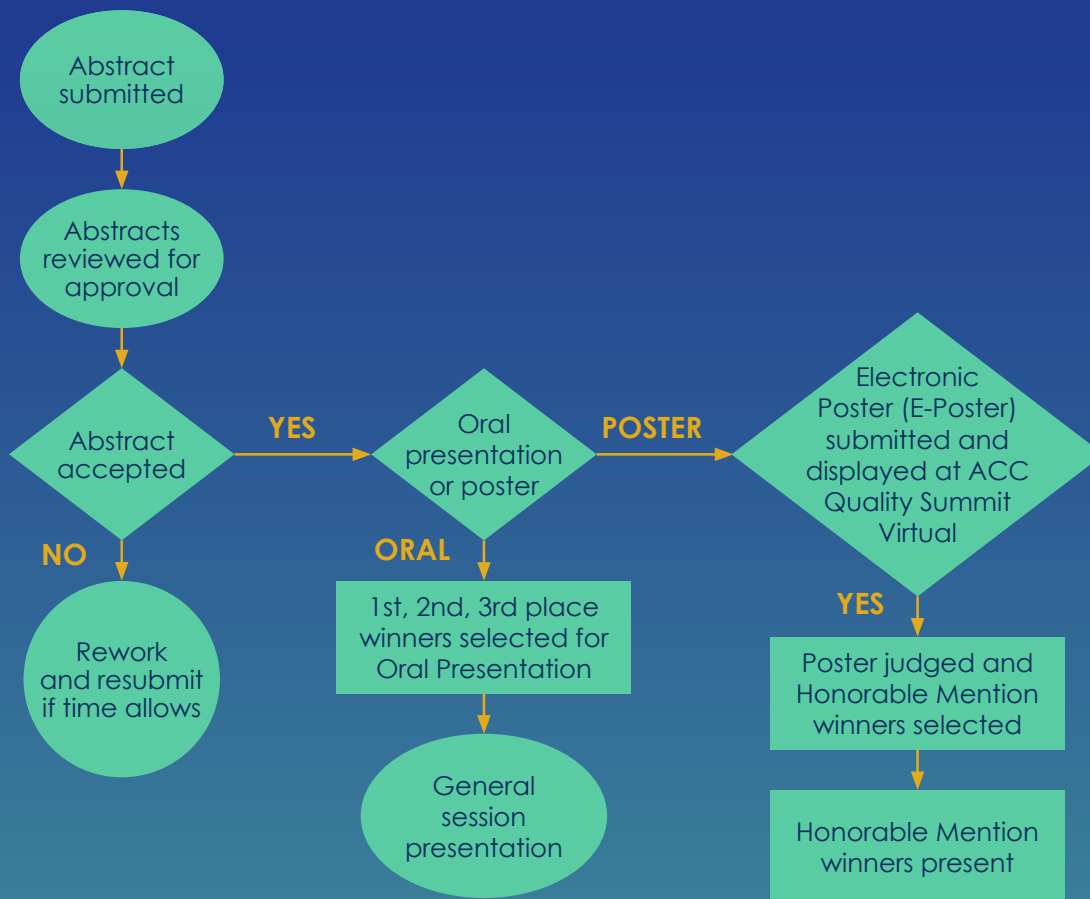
Abstract submitted

Abstracts reviewed for approval

Abstract accepted

YES

NO

Rework and resubmit if time allows

Oral presentation or poster

POSTER

ORAL

1st, 2nd, 3rd place winners selected for Oral Presentation

General session presentation

Electronic Poster (E-Poster) submitted and displayed at ACC Quality Summit Virtual

YES

Poster judged and Honorable Mention winners selected

Honorable Mention winners present